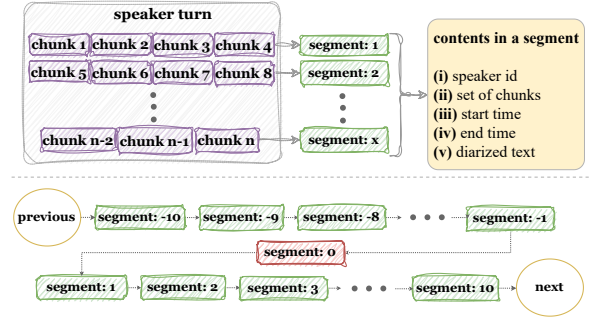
speaker turn

chunk 1 chunk 2 chunk 3 chunk 4
chunk 5 chunk 6 chunk 7 chunk 8
chunk n-2 chunk n-1 chunk n

segment: 1
segment: 2
segment: x

contents in a segment

(i) speaker id
(ii) set of chunks
(iii) start time
(iv) end time
(v) diarized text

previous segment: -10 segment: -9 segment: -8 segment: -1

segment: 0

segment: 1 segment: 2 segment: 3 segment: 10 next